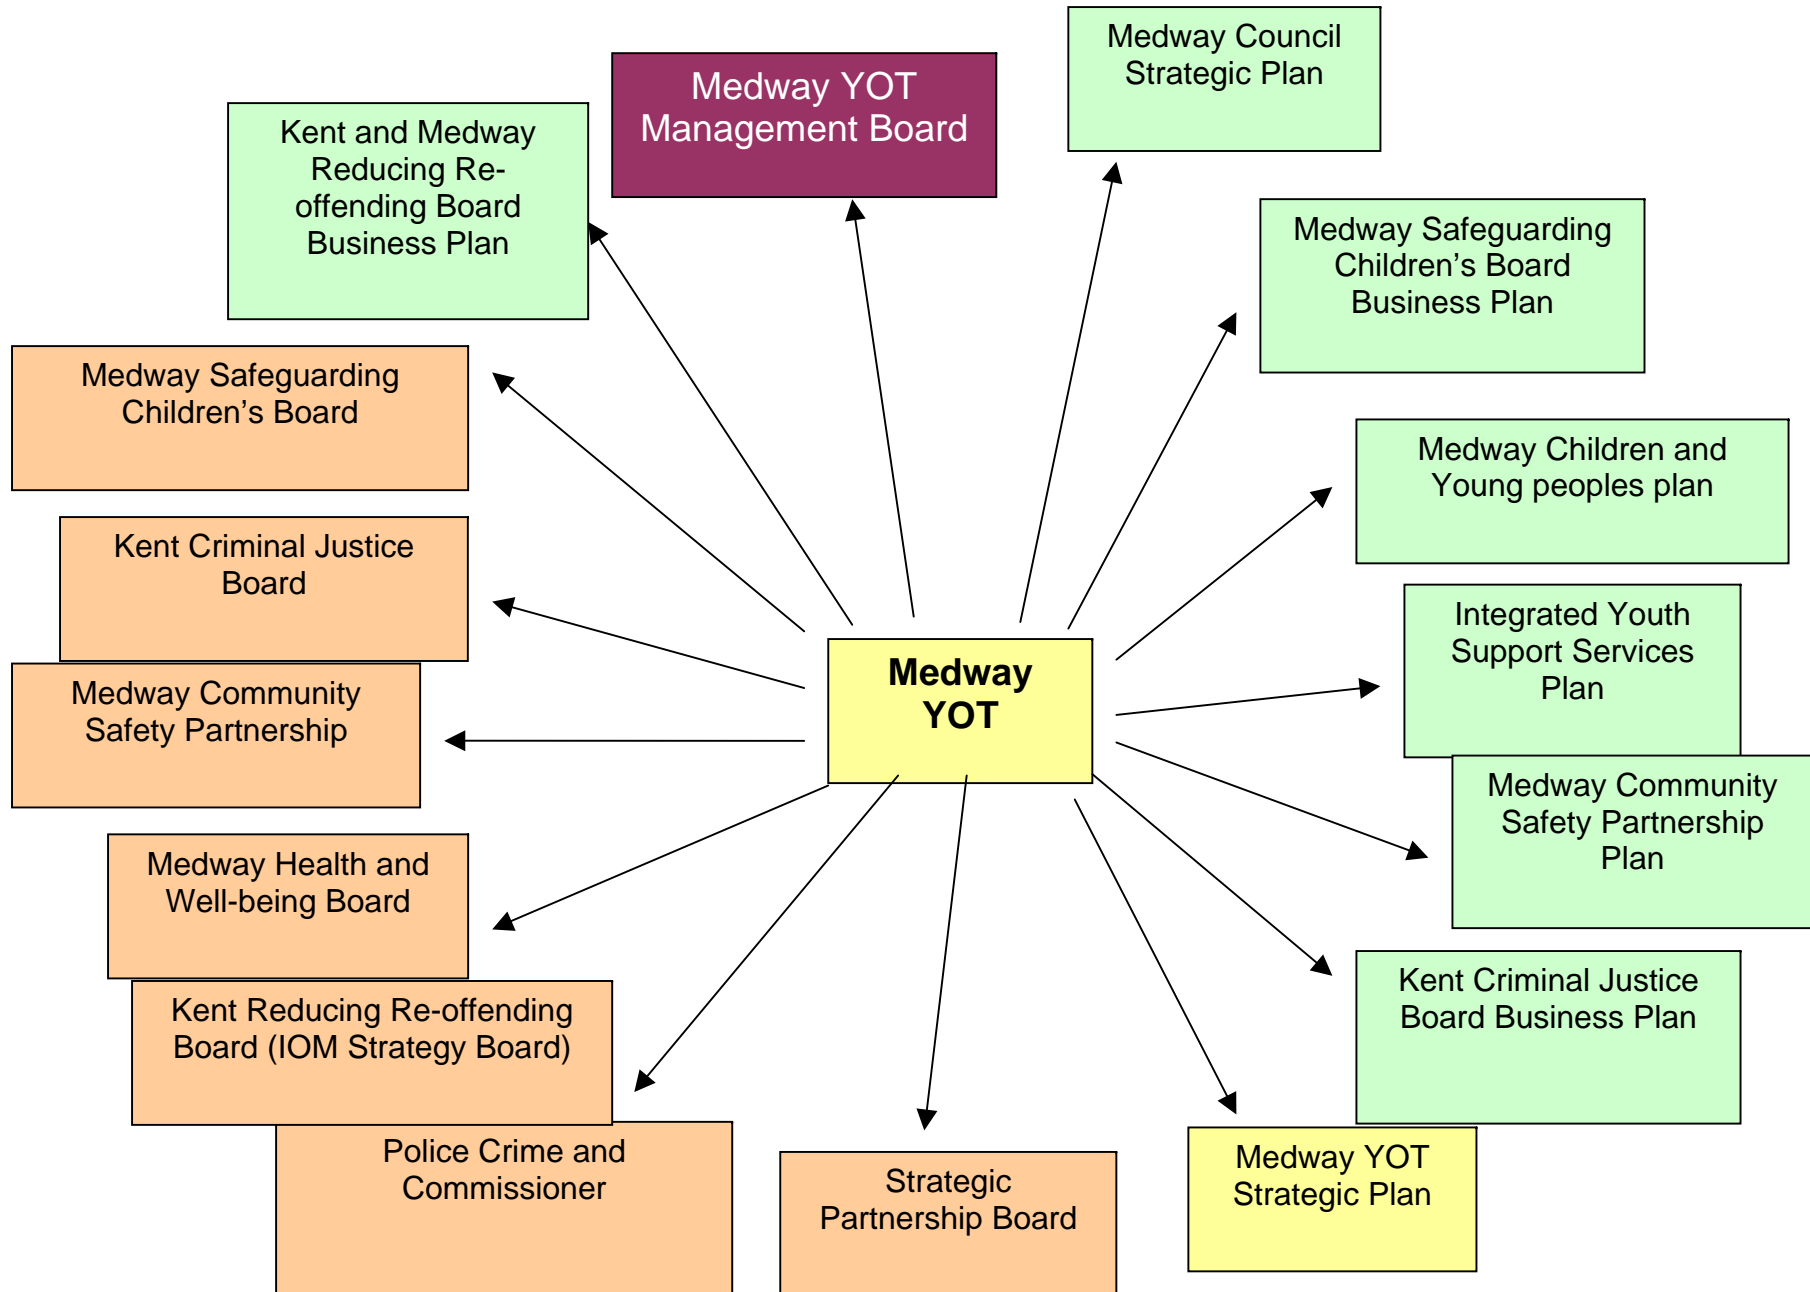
Medway YOT

Medway YOT Management Board

Medway Council Strategic Plan

Kent and Medway Reducing Re-offending Board Business Plan

Medway Safeguarding Children's Board Business Plan

Medway Safeguarding Children's Board

Medway Children and Young peoples plan

Kent Criminal Justice Board

Integrated Youth Support Services Plan

Medway Community Safety Partnership

Medway Community Safety Partnership Plan

Medway Health and Well-being Board

Kent Criminal Justice Board Business Plan

Kent Reducing Re-offending Board (IOM Strategy Board)

Police Crime and Commissioner

Strategic Partnership Board

Medway YOT Strategic Plan